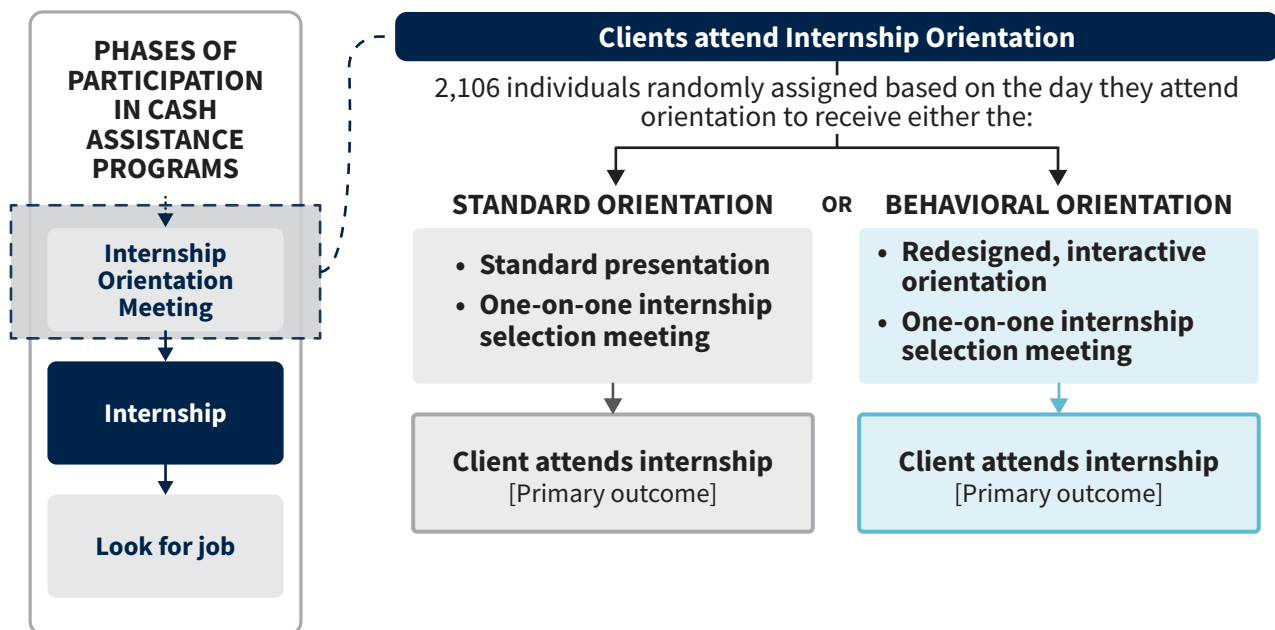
PHASES OF PARTICIPATION IN CASH ASSISTANCE PROGRAMS

Internship Orientation Meeting

Internship

Look for job

Clients attend Internship Orientation

2,106 individuals randomly assigned based on the day they attend orientation to receive either the:

STANDARD ORIENTATION

OR

BEHAVIORAL ORIENTATION

• Standard presentation
• One-on-one internship selection meeting

• Redesigned, interactive orientation
• One-on-one internship selection meeting

Client attends internship
[Primary outcome]

Client attends internship
[Primary outcome]